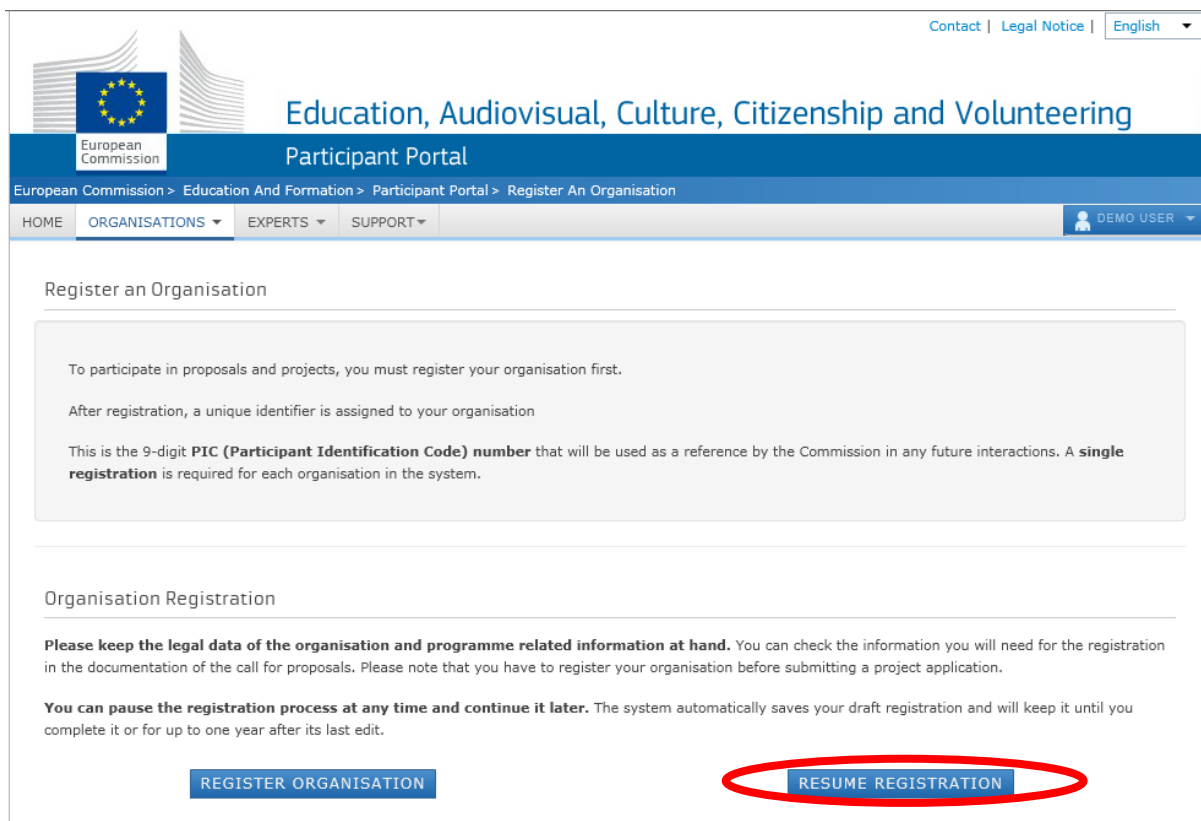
Contact | Legal Notice | English

European Commission

Education, Audiovisual, Culture, Citizenship and Volunteering

Participant Portal

European Commission > Education And Formation > Participant Portal > Register An Organisation

HOME ORGANISATIONS EXPERTS SUPPORT

DEMO USER

Register an Organisation

To participate in proposals and projects, you must register your organisation first.

After registration, a unique identifier is assigned to your organisation

This is the 9-digit **PIC (Participant Identification Code) number** that will be used as a reference by the Commission in any future interactions. A **single registration** is required for each organisation in the system.

Organisation Registration

**Please keep the legal data of the organisation and programme related information at hand.** You can check the information you will need for the registration in the documentation of the call for proposals. Please note that you have to register your organisation before submitting a project application.

**You can pause the registration process at any time and continue it later.** The system automatically saves your draft registration and will keep it until you complete it or for up to one year after its last edit.

REGISTER ORGANISATION

RESUME REGISTRATION